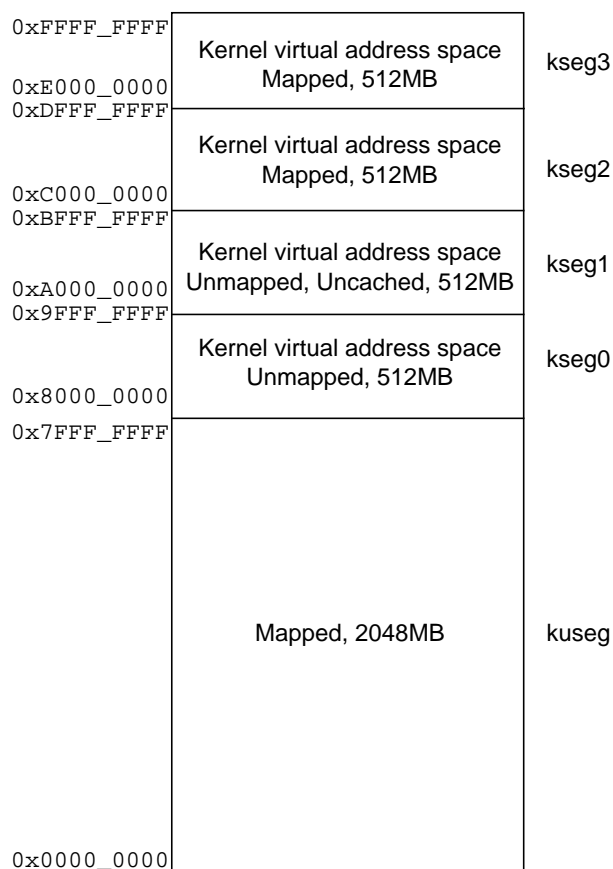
0xFFFF_FFFF
Kernel virtual address space
Mapped, 512MB
kseg3
0xE000_0000
0xDFFF_FFFF
Kernel virtual address space
Mapped, 512MB
kseg2
0xC000_0000
0xBFFF_FFFF
Kernel virtual address space
Unmapped, Uncached, 512MB
kseg1
0xA000_0000
0x9FFF_FFFF
Kernel virtual address space
Unmapped, 512MB
kseg0
0x8000_0000
0x7FFF_FFFF
Mapped, 2048MB
kuseg
0x0000_0000